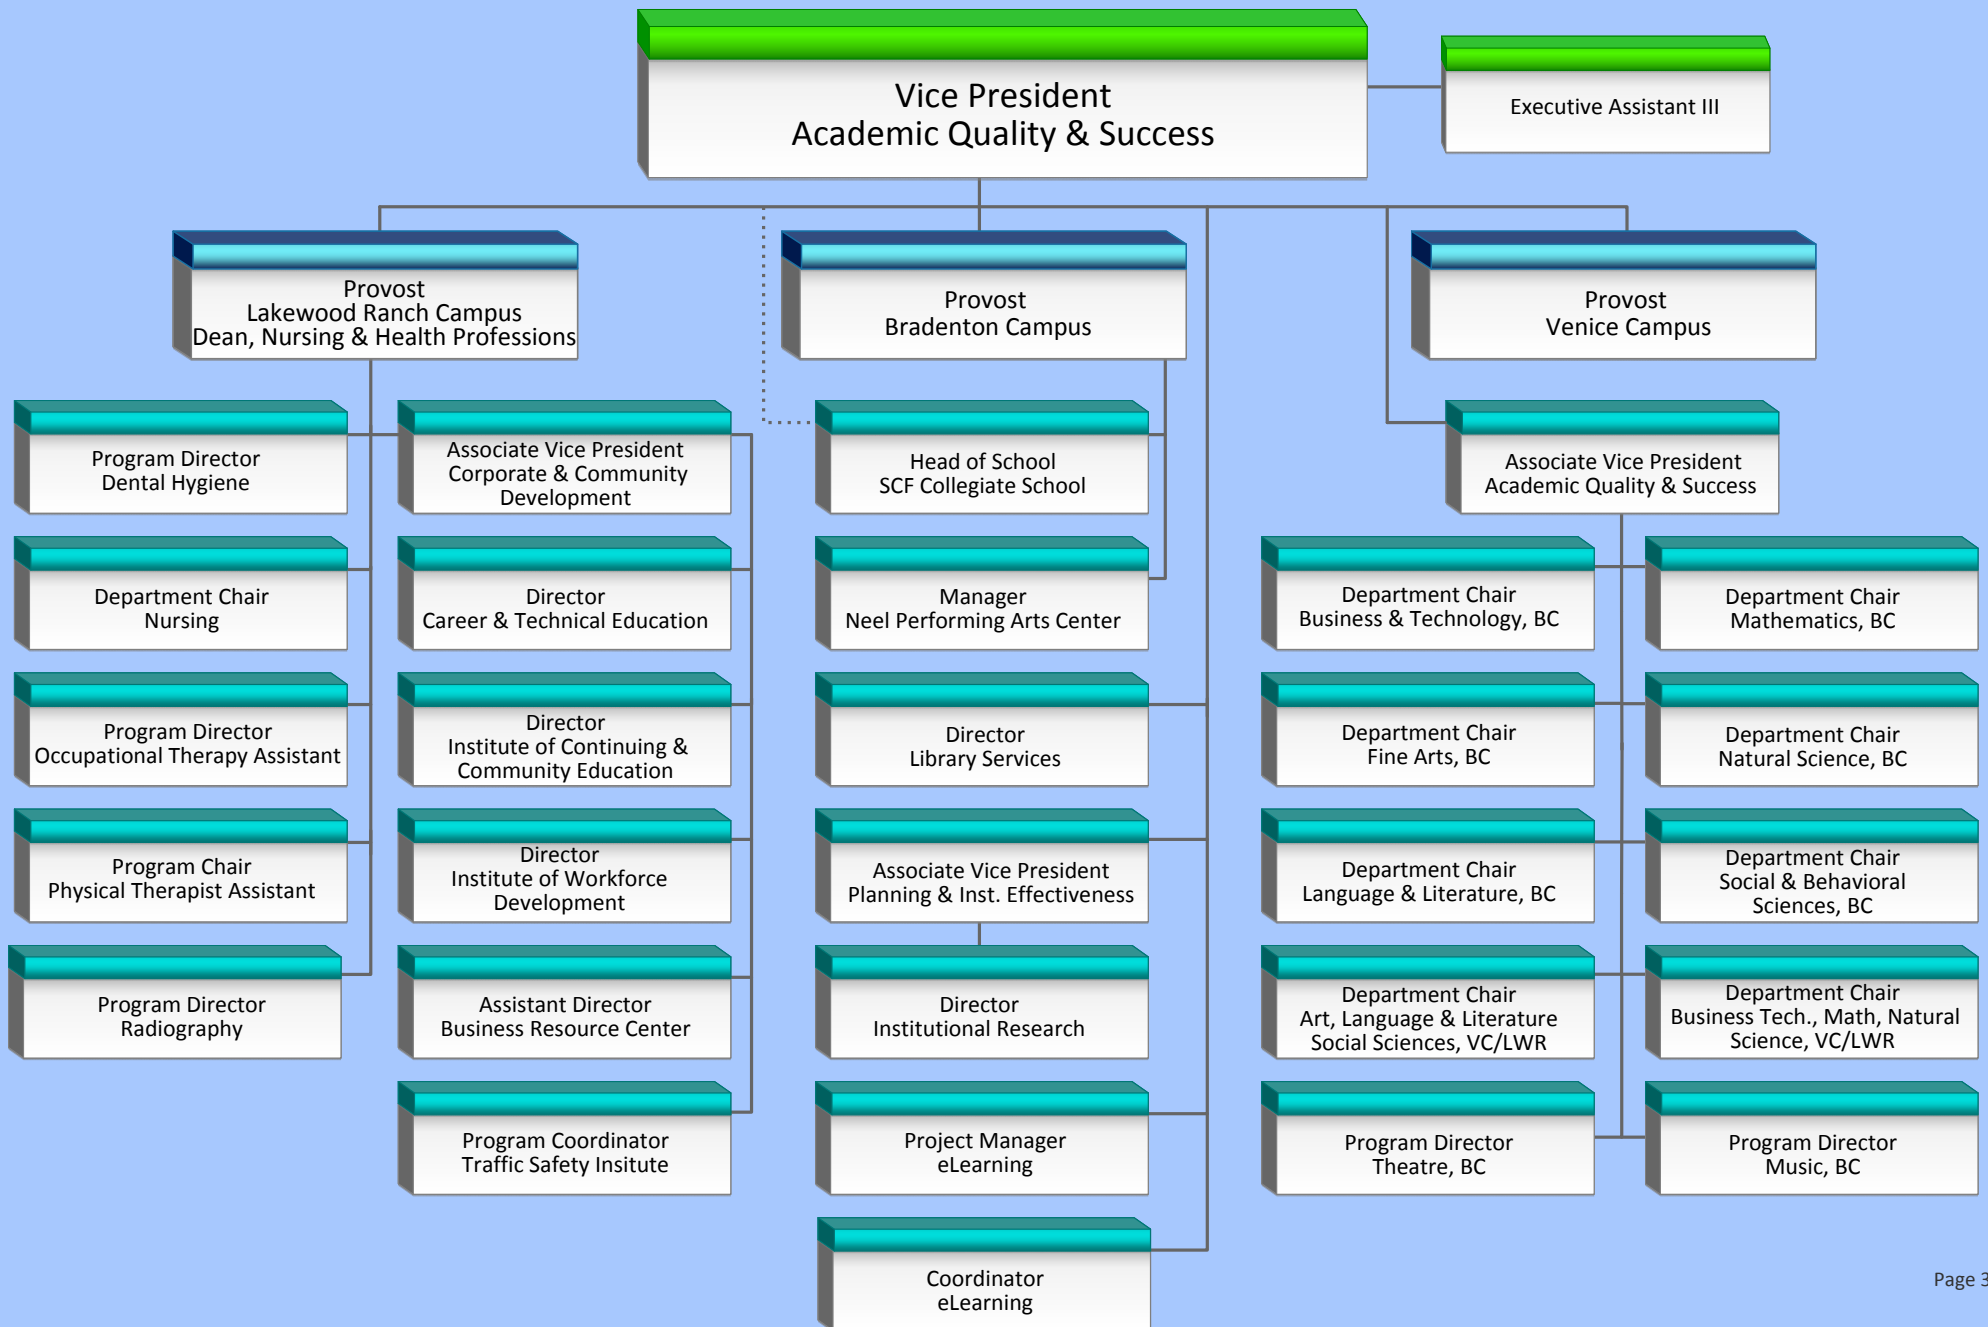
Vice President
Academic Quality & Success

Executive Assistant III

Provost
Lakewood Ranch Campus
Dean, Nursing & Health Professions

Provost
Bradenton Campus

Provost
Venice Campus

Program Director
Dental Hygiene

Associate Vice President
Corporate & Community Development

Head of School
SCF Collegiate School

Associate Vice President
Academic Quality & Success

Department Chair
Nursing

Director
Career & Technical Education

Manager
Neel Performing Arts Center

Department Chair
Business & Technology, BC

Department Chair
Mathematics, BC

Program Director
Occupational Therapy Assistant

Director
Institute of Continuing & Community Education

Director
Library Services

Department Chair
Fine Arts, BC

Department Chair
Natural Science, BC

Program Chair
Physical Therapist Assistant

Director
Institute of Workforce Development

Associate Vice President
Planning & Inst. Effectiveness

Department Chair
Language & Literature, BC

Department Chair
Social & Behavioral Sciences, BC

Program Director
Radiography

Assistant Director
Business Resource Center

Director
Institutional Research

Department Chair
Art, Language & Literature Social Sciences, VC/LWR

Department Chair
Business Tech., Math, Natural Science, VC/LWR

Program Coordinator
Traffic Safety Insitute

Project Manager
eLearning

Program Director
Theatre, BC

Program Director
Music, BC

Coordinator
eLearning

Page 3